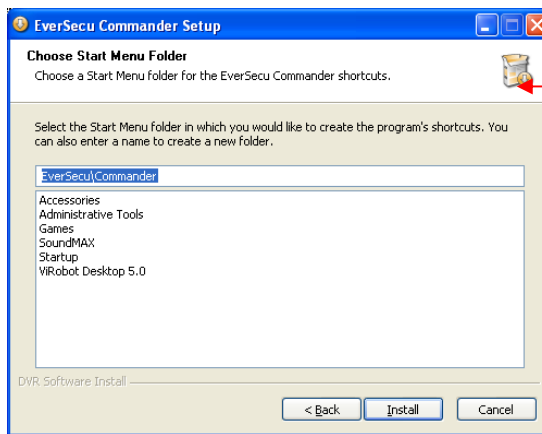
EverSecu Commander Setup

Choose Start Menu Folder
Choose a Start Menu folder for the EverSecu Commander shortcuts.

Select the Start Menu folder in which you would like to create the program's shortcuts. You can also enter a name to create a new folder.

EverSecu\Commander

Accessories
Administrative Tools
Games
SoundMAX
Startup
ViRobot Desktop 5.0

DVR Software Install

< Back
Install
Cancel